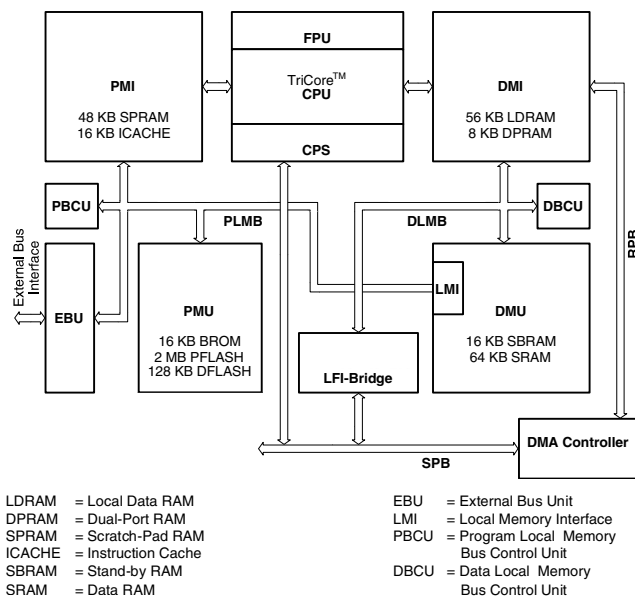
PMI

48 KB SPRAM
16 KB ICACHE

FPU

TriCore$^{TM}$
CPU

CPS

DMI

56 KB LDRAM
8 KB DPRAM

PBCU

PLMB

DLMB

DBCU

RPB

External Bus Interface

EBU

PMU

16 KB BROM
2 MB PFLASH
128 KB DFLASH

LMI

DMU

16 KB SBRAM
64 KB SRAM

LFI-Bridge

DMA Controller

SPB

| | | | |
|---|---|---|---|
| LDRAM | = Local Data RAM | EBU | = External Bus Unit |
| DPRAM | = Dual-Port RAM | LMI | = Local Memory Interface |
| SPRAM | = Scratch-Pad RAM | PBCU | = Program Local Memory Bus Control Unit |
| ICACHE | = Instruction Cache | DBCU | = Data Local Memory Bus Control Unit |
| SBRAM | = Stand-by RAM | | |
| SRAM | = Data RAM | | |